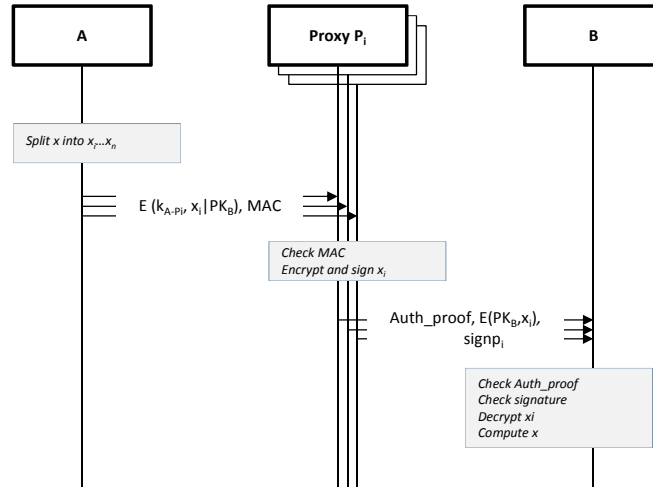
A

Proxy $P_i$

B

Split x into $x_1...x_n$

E ($k_{A-Pi}$, $x_i$|$PK_B$), MAC

Check MAC
Encrypt and sign $x_i$

Auth_proof, E($PK_B$,$x_i$), $signp_i$

Check Auth_proof
Check signature
Decrypt xi
Compute x